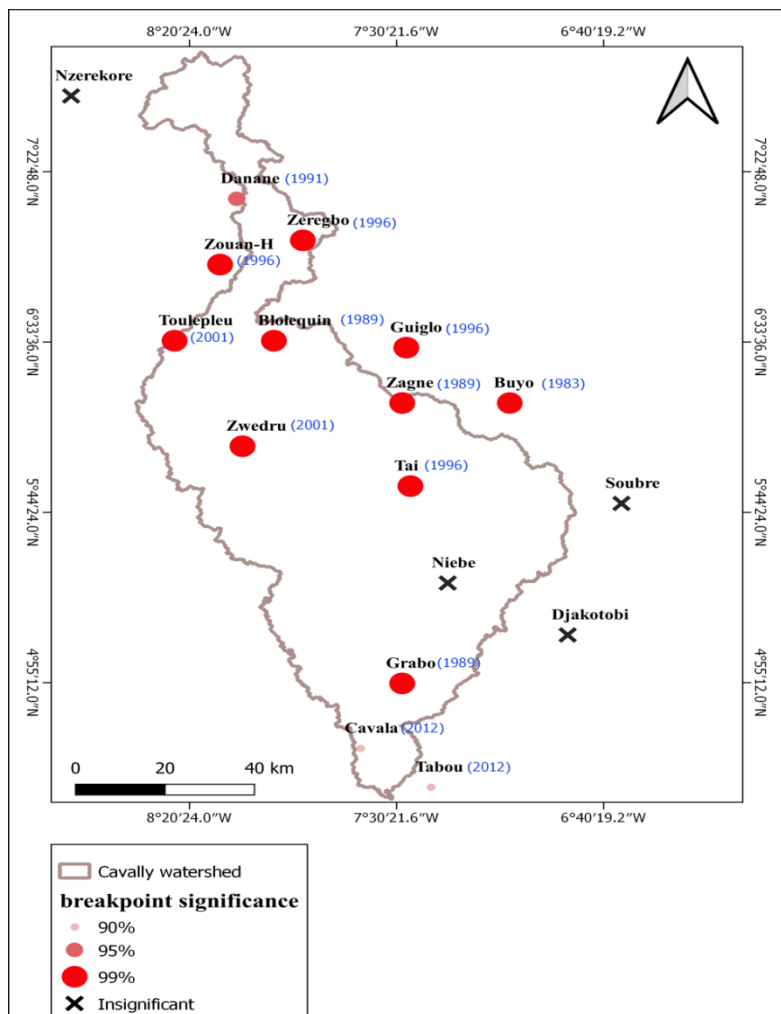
8°20′24.0″W
7°30′21.6″W
6°40′19.2″W

7°22′48.0″N
6°33′36.0″N
5°44′24.0″N
4°55′12.0″N

7°22′48.0″N
6°33′36.0″N
5°44′24.0″N
4°55′12.0″N

Nzerekore
Danane (1991)
Zeregbo (1996)
Zouan-H (1996)
Toulepleu (2001)
Blolequin (1989)
Guiglo (1996)
Zagne (1989)
Buyo (1983)
Zwedru (2001)
Tai (1996)
Soubre
Niebe
Djakotobi
Grabo (1989)
Cavala (2012)
Tabou (2012)

0 20 40 km

8°20′24.0″W
7°30′21.6″W
6°40′19.2″W

Cavally watershed
breakpoint significance
90%
95%
99%
Insignificant